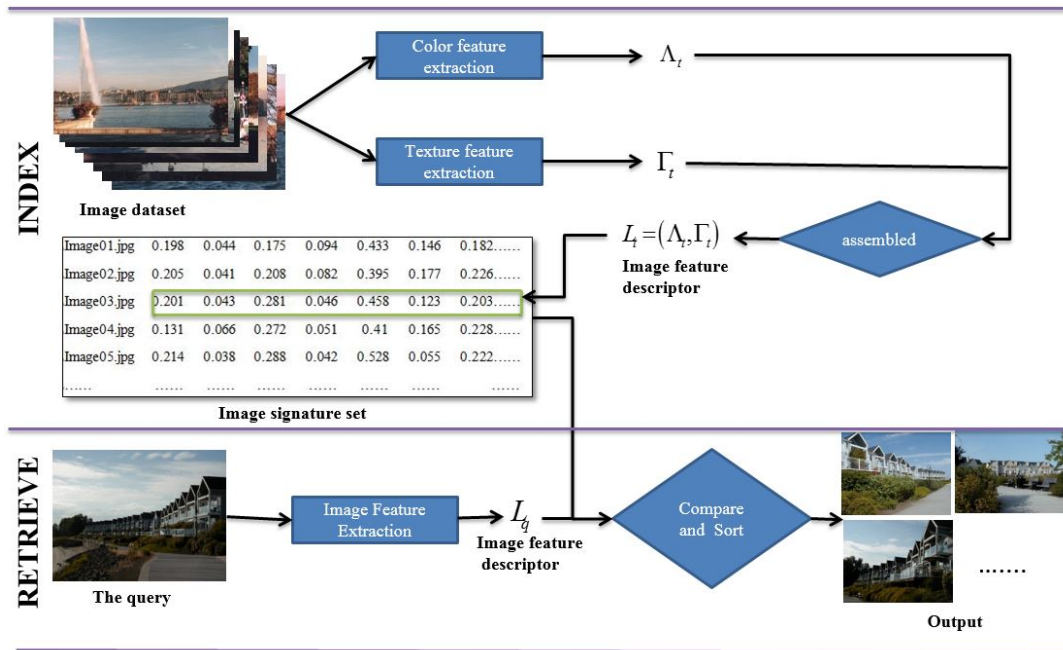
INDEX

Image dataset

Color feature extraction

$\Lambda_t$

Texture feature extraction

$\Gamma_t$

assembled

$L_t = (\Lambda_t, \Gamma_t)$

Image feature descriptor

| | | | | | | | |
|---|---|---|---|---|---|---|---|
| Image01.jpg | 0.198 | 0.044 | 0.175 | 0.094 | 0.433 | 0.146 | 0.182...... |
| Image02.jpg | 0.205 | 0.041 | 0.208 | 0.082 | 0.395 | 0.177 | 0.226...... |
| Image03.jpg | 0.201 | 0.043 | 0.281 | 0.046 | 0.458 | 0.123 | 0.203...... |
| Image04.jpg | 0.131 | 0.066 | 0.272 | 0.051 | 0.41 | 0.165 | 0.228...... |
| Image05.jpg | 0.214 | 0.038 | 0.288 | 0.042 | 0.528 | 0.055 | 0.222...... |
| ...... | ...... | ...... | ...... | ...... | ...... | ...... | ...... |

Image signature set

RETRIEVE

The query

Image Feature Extraction

$L_q$

Image feature descriptor

Compare and Sort

.......

Output